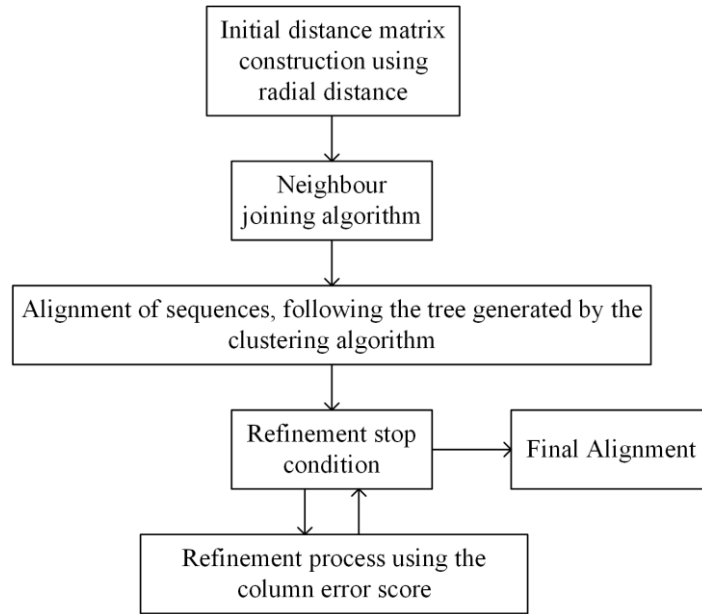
Initial distance matrix construction using radial distance

Neighbour joining algorithm

Alignment of sequences, following the tree generated by the clustering algorithm

Refinement stop condition

Final Alignment

Refinement process using the column error score